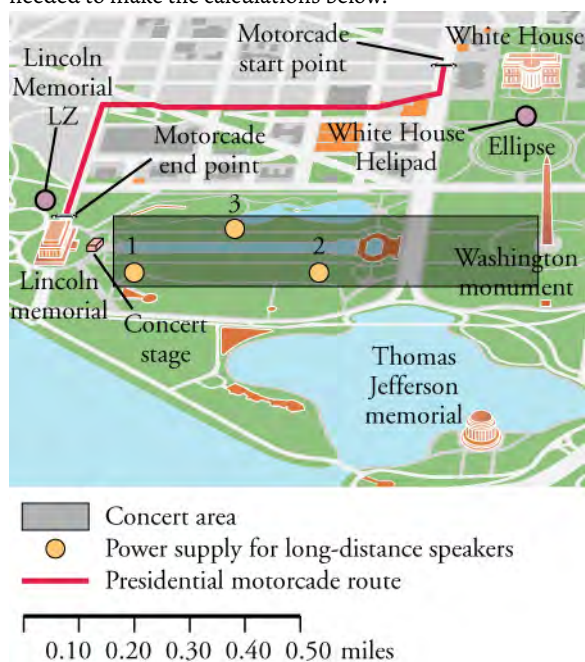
needed to make the calculations below.

Motorcade start point

White House

Lincoln Memorial LZ

Motorcade end point

White House Helipad

Ellipse

3

1

2

Washington monument

Lincoln memorial

Concert stage

Thomas Jefferson memorial

Concert area

Power supply for long-distance speakers

Presidential motorcade route

0.10 0.20 0.30 0.40 0.50 miles